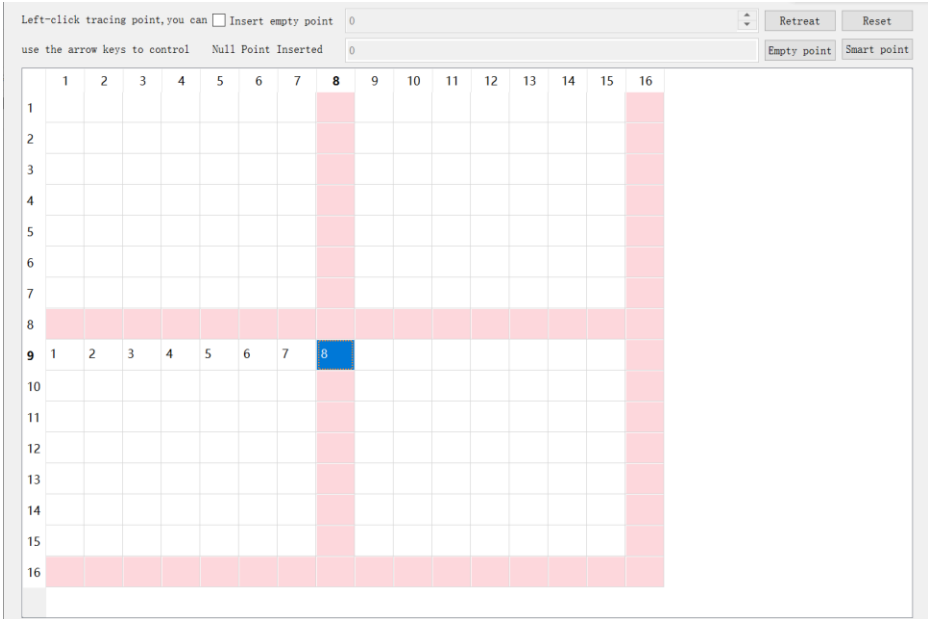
Left-click tracing point, you can Insert empty point 0 Retreat Reset

use the arrow keys to control Null Point Inserted 0 Empty point Smart point

| | 1 | 2 | 3 | 4 | 5 | 6 | 7 | 8 | 9 | 10 | 11 | 12 | 13 | 14 | 15 | 16 |
|---|---|---|---|---|---|---|---|---|---|---|---|---|---|---|---|---|
| 1 | | | | | | | | | | | | | | | | |
| 2 | | | | | | | | | | | | | | | | |
| 3 | | | | | | | | | | | | | | | | |
| 4 | | | | | | | | | | | | | | | | |
| 5 | | | | | | | | | | | | | | | | |
| 6 | | | | | | | | | | | | | | | | |
| 7 | | | | | | | | | | | | | | | | |
| 8 | | | | | | | | | | | | | | | | |
| 9 | 1 | 2 | 3 | 4 | 5 | 6 | 7 | 8 | | | | | | | | |
| 10 | | | | | | | | | | | | | | | | |
| 11 | | | | | | | | | | | | | | | | |
| 12 | | | | | | | | | | | | | | | | |
| 13 | | | | | | | | | | | | | | | | |
| 14 | | | | | | | | | | | | | | | | |
| 15 | | | | | | | | | | | | | | | | |
| 16 | | | | | | | | | | | | | | | | |